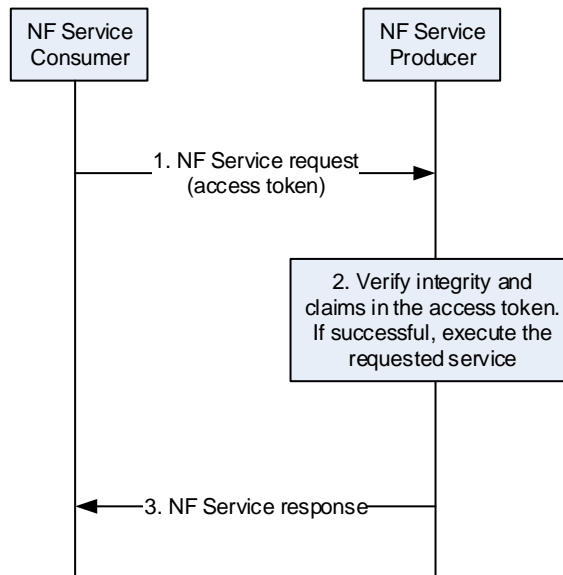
NF Service Consumer

NF Service Producer

1. NF Service request (access token)

2. Verify integrity and claims in the access token. If successful, execute the requested service

3. NF Service response